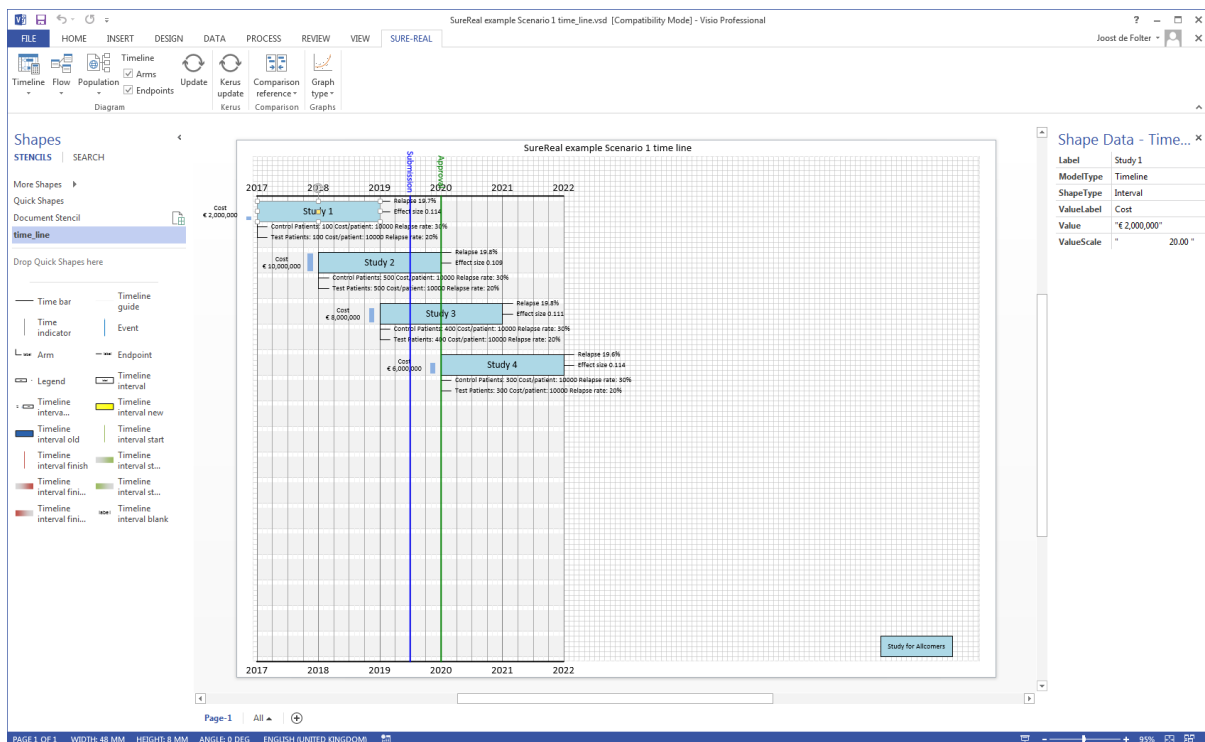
SureReal example Scenario 1 time_line.vsd [Compatibility Mode] - Visio Professional

? – □ ×

FILE HOME INSERT DESIGN DATA PROCESS REVIEW VIEW SURE-REAL

Joost de Folter

Timeline Flow Population Timeline Arms Endpoints Update Kerus update Comparison reference Graph type

Diagram Kerus Comparison Graphs

Shapes

STENCILS SEARCH

More Shapes
Quick Shapes
Document Stencil
time_line

Drop Quick Shapes here

Time bar
Timeline guide
Time indicator
Event
Arm
Endpoint
Legend
Timeline interval
Timeline interva...
Timeline interval new
Timeline interval old
Timeline interval start
Timeline interval finish
Timeline interval st...
Timeline interval fini...
Timeline interval st...
Timeline interval fini...
Timeline interval blank

SureReal example Scenario 1 time line

Submission
Approval

2017 2018 2019 2020 2021 2022

Cost
€ 2,000,000
Study 1
Relapse 19.7%
Effect size 0.114
Control Patients: 100 Cost/patient: 10000 Relapse rate: 30%
Test Patients: 100 Cost/patient: 10000 Relapse rate: 20%

Cost
€ 10,000,000
Study 2
Relapse 19.8%
Effect size 0.109
Control Patients: 500 Cost/patient: 10000 Relapse rate: 30%
Test Patients: 500 Cost/patient: 10000 Relapse rate: 20%

Cost
€ 8,000,000
Study 3
Relapse 19.8%
Effect size 0.111
Control Patients: 400 Cost/patient: 10000 Relapse rate: 30%
Test Patients: 400 Cost/patient: 10000 Relapse rate: 20%

Cost
€ 6,000,000
Study 4
Relapse 19.6%
Effect size 0.114
Control Patients: 300 Cost/patient: 10000 Relapse rate: 30%
Test Patients: 300 Cost/patient: 10000 Relapse rate: 20%

Study for Allcomers

2017 2018 2019 2020 2021 2022

Shape Data - Time...

| Label | Study 1 |
|---|---|
| ModelType | Timeline |
| ShapeType | Interval |
| ValueLabel | Cost |
| Value | "€ 2,000,000" |
| ValueScale | " 20.00 " |

Page-1 All

PAGE 1 OF 1 WIDTH: 48 MM HEIGHT: 8 MM ANGLE: 0 DEG ENGLISH (UNITED KINGDOM) 95%